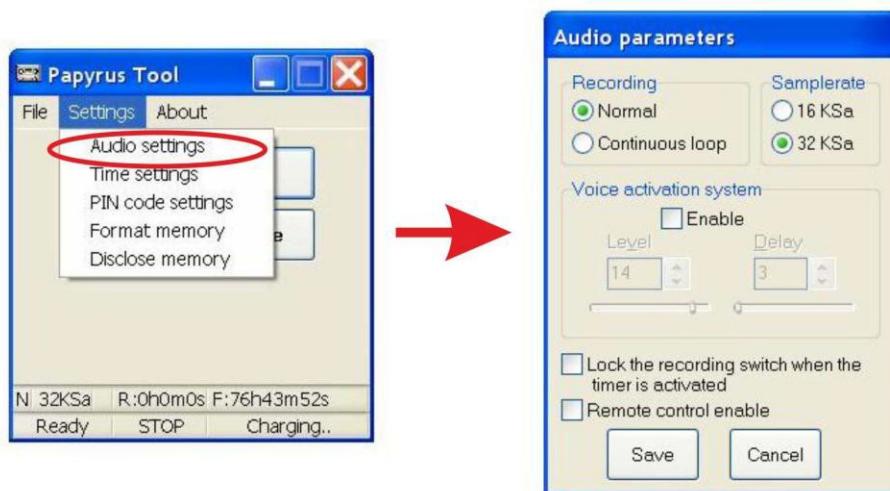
Papyrus Tool

File Settings About

Audio settings
Time settings
PIN code settings
Format memory
Disclose memory

e

N 32KSa R:0h0m0s F:76h43m52s
Ready STOP Charging..

Audio parameters

Recording
Normal
Continuous loop

Samplerate
16 KSa
32 KSa

Voice activation system
Enable
Level
14
Delay
3

Lock the recording switch when the timer is activated
Remote control enable

Save
Cancel